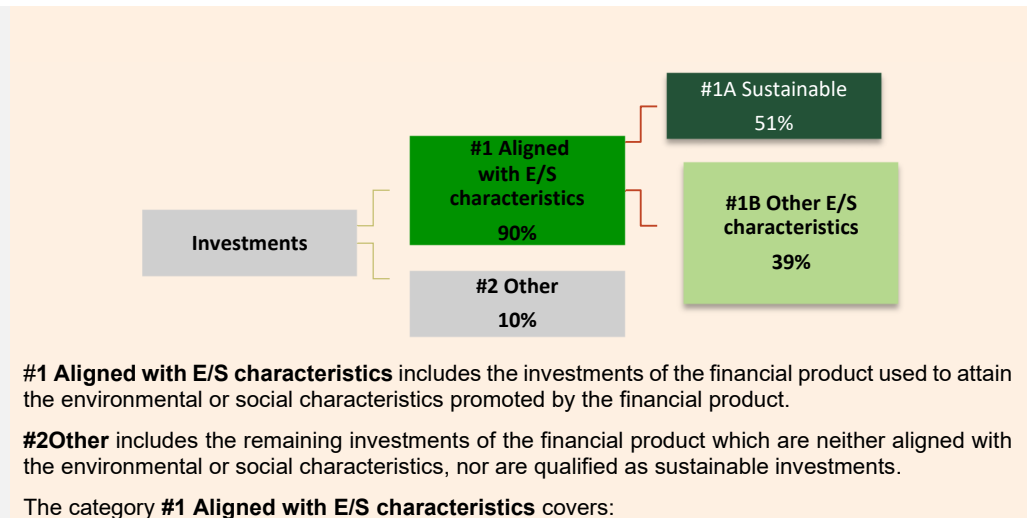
#1A Sustainable
51%

#1 Aligned with E/S characteristics
90%

Investments

#1B Other E/S characteristics
39%

#2 Other
10%

#1 Aligned with E/S characteristics includes the investments of the financial product used to attain the environmental or social characteristics promoted by the financial product.

#2Other includes the remaining investments of the financial product which are neither aligned with the environmental or social characteristics, nor are qualified as sustainable investments.

The category #1 Aligned with E/S characteristics covers: